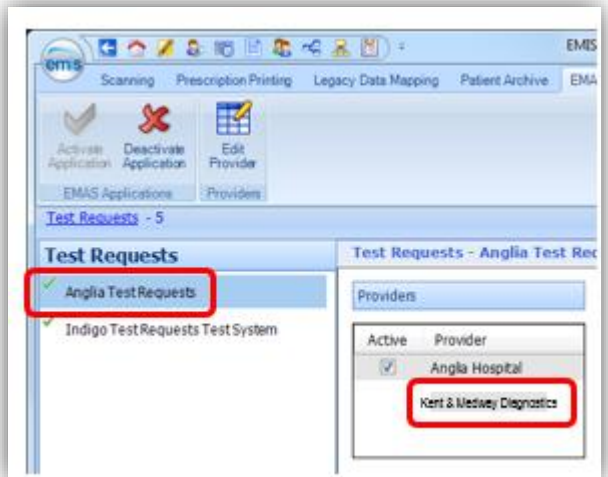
ems

EMIS

Scanning Prescription Printing Legacy Data Mapping Patient Archive EMA

Activate Application Deactivate Application Edit Provider

EMAS Applications Providers

Test Requests - 5

Test Requests

Anglia Test Requests

Indigo Test Requests Test System

Test Requests - Anglia Test Req

Providers

| Active | Provider |
|---|---|
| ✓ | Anglia Hospital |
| | Kent & Medway Diagnostics |